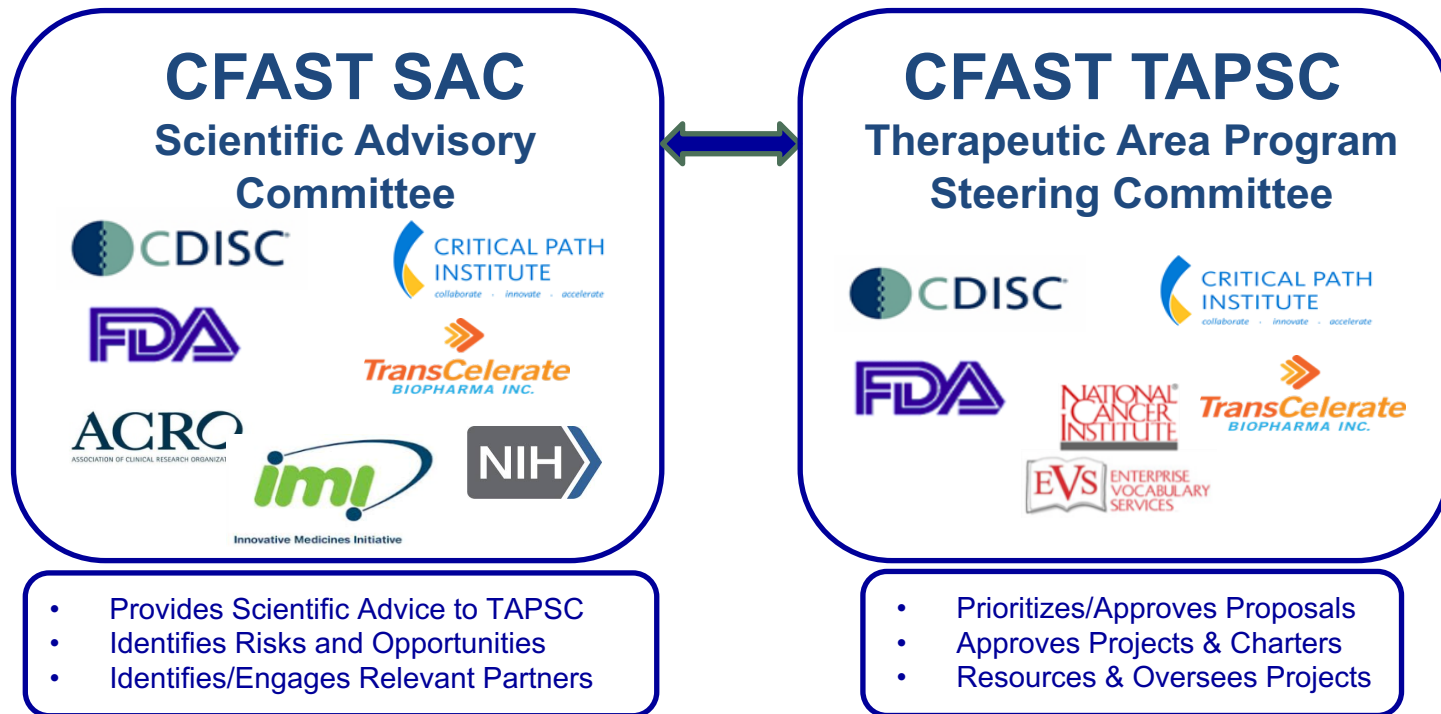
CFAST SAC
Scientific Advisory Committee

CDISC

CRITICAL PATH INSTITUTE
collaborate · innovate · accelerate

FDA

TransCelerate
BIOPHARMA INC.

ACRO
ASSOCIATION OF CLINICAL RESEARCH ORGANIZATI

imi
Innovative Medicines Initiative

NIH

CFAST TAPSC
Therapeutic Area Program Steering Committee

CDISC

CRITICAL PATH INSTITUTE
collaborate · innovate · accelerate

FDA

NATIONAL CANCER INSTITUTE

TransCelerate
BIOPHARMA INC.

EVS ENTERPRISE VOCABULARY SERVICES

- Provides Scientific Advice to TAPSC
- Identifies Risks and Opportunities
- Identifies/Engages Relevant Partners

- Prioritizes/Approves Proposals
- Approves Projects & Charters
- Resources & Oversees Projects